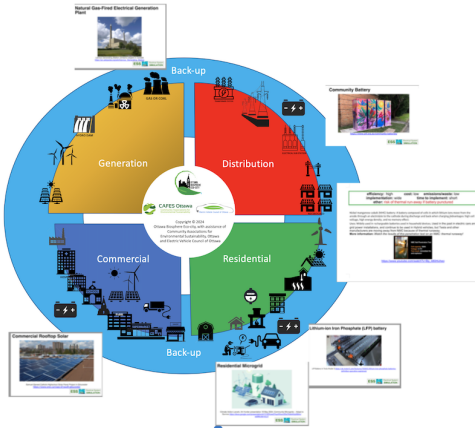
Natural Gas-Fired Electrical Generation Plant

Back-up

GAS OR COAL

Generation

Distribution

Community Battery

efficiency: high cost: low emissions/waste: low
implementation: wide time to implement: short
other: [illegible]

CAFES Ottawa

Copyright © 2024
Ottawa Biosphere Eco-city, with assistance of Community Associations for Environmental Sustainability Ottawa and Electric Vehicle Council of Ottawa

Commercial

Residential

Back-up

Commercial Rooftop Solar

Lithium-ion Iron Phosphate (LFP) battery

Residential Microgrid